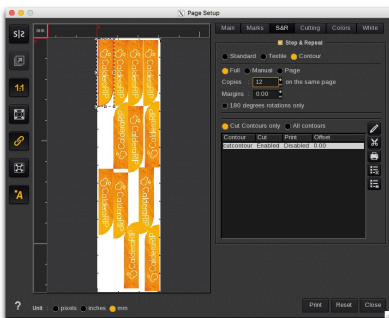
Page Setup

Main | Marks | S&R | Cutting | Colors | White

Step & Repeat

Standard | Textile | Contour

Full | Manual | Page

Copies 12 on the same page

Margins 0.00

180 degrees rotations only

Cut Contours only | All contours

| Contour | Cut | Print | Offset |
|---|---|---|---|
| cutcontour | Enabled | Disabled | 0.00 |

?

Unit pixels inches mm

Print | Reset | Close